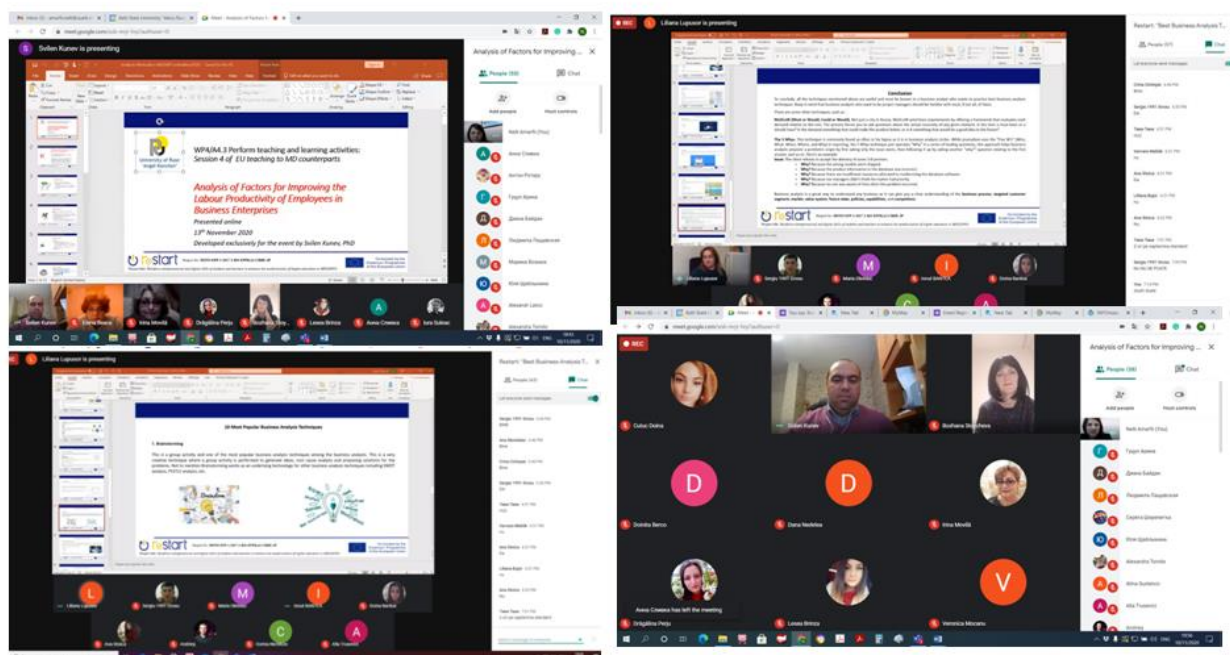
Sevilen Kunev is presenting

Analysis of Factors for Improving ...

People (30)

Chat

Add people

Host controls

WP4/A4.3 Perform teaching and learning activities:
Session 4 of EU teaching to MD counterparts

University of Ruse Angel Kanchev

Analysis of Factors for Improving the Labour Productivity of Employees in Business Enterprises

Presented online
13th November 2020
Developed exclusively for the event by Sevilen Kunev, PhD

ReStart

Анна Стоева

Антон Русев

Груп Арина

Диана Байрак

Людмила Пацабекова

Марина Велева

Юлия Щербанова

Alexandru Tomita

Liliana Lupusor is presenting

Restart "Best Business Analysis T...

People (30)

Chat

Conclusion

ReStart

Liliana Lupusor

Sergiu TINY Onea

Maria Oleinic

Ionel Grecu

Dorina Vartica

Liliana Lupusor is presenting

Restart "Best Business Analysis T...

People (30)

Chat

10 Most Popular Business Analysis Techniques

1. Brainstorming

ReStart

Liliana Lupusor

Sergiu TINY Onea

Maria Oleinic

Ionel Grecu

Dorina Vartica

REC

Analysis of Factors for Improving ...

People (30)

Chat

Add people

Host controls

Culuc Doina

Sevilen Kunev

Bozhana Stoycheva

Dorina Berco

Dana Nedelea

Irina Movilă

Anna Стоева has left the meeting

Dragalina Peiju

Lenea Brinza

Veronica Mocanu

D

D

V

Груп Арина

Диана Байрак

Людмила Пацабекова

Сергей Цирпичев

Юлия Щербанова

Alexandru Tomita

Alina Suslenco

Alla Trusevici